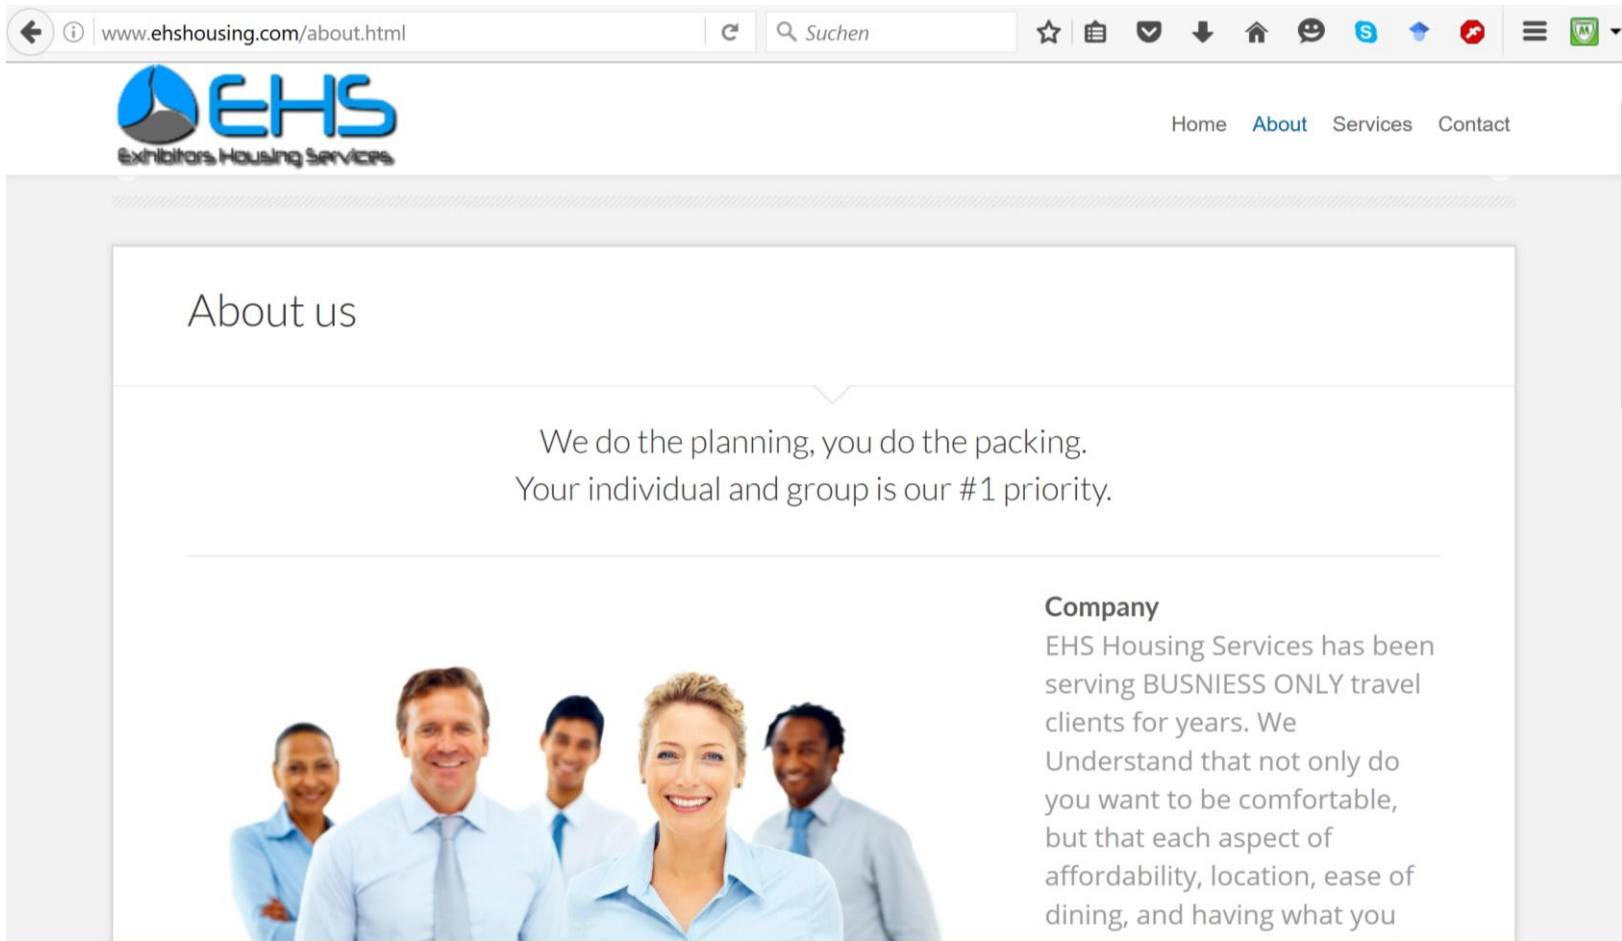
www.ehshousing.com/about.html

Suchen

EHS
Exhibitors Housing Services

Home About Services Contact

About us

We do the planning, you do the packing.
Your individual and group is our #1 priority.

Company
EHS Housing Services has been serving BUSNIESS ONLY travel clients for years. We Understand that not only do you want to be comfortable, but that each aspect of affordability, location, ease of dining, and having what you